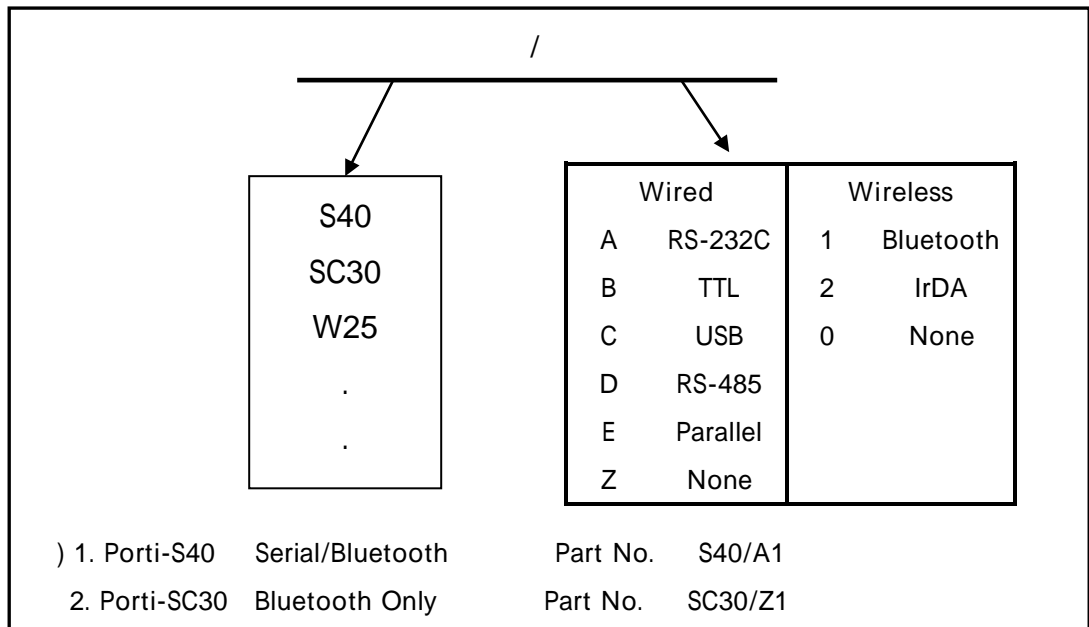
/

S40
SC30
W25
.
.

| Wired | | Wireless | |
|---|---|---|---|
| A | RS-232C | 1 | Bluetooth |
| B | TTL | 2 | IrDA |
| C | USB | 0 | None |
| D | RS-485 | | |
| E | Parallel | | |
| Z | None | | |

) 1. Porti-S40 Serial/Bluetooth Part No. S40/A1
2. Porti-SC30 Bluetooth Only Part No. SC30/Z1